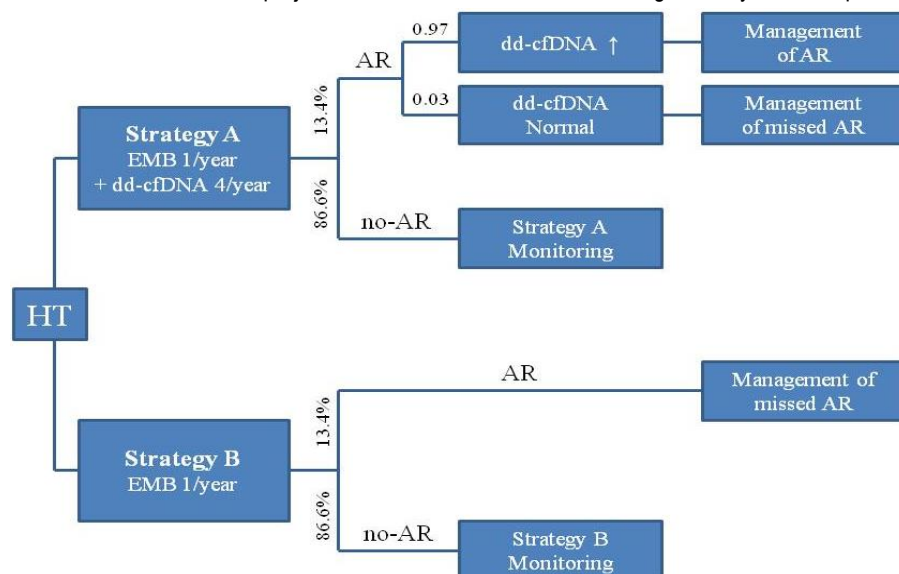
HT

Strategy A
EMB 1/year
+ dd-cfDNA 4/year

13.4%

AR

0.97

dd-cfDNA ↑

Management of AR

0.03

dd-cfDNA Normal

Management of missed AR

86.6%

no-AR

Strategy A Monitoring

Strategy B
EMB 1/year

13.4%

AR

Management of missed AR

86.6%

no-AR

Strategy B Monitoring